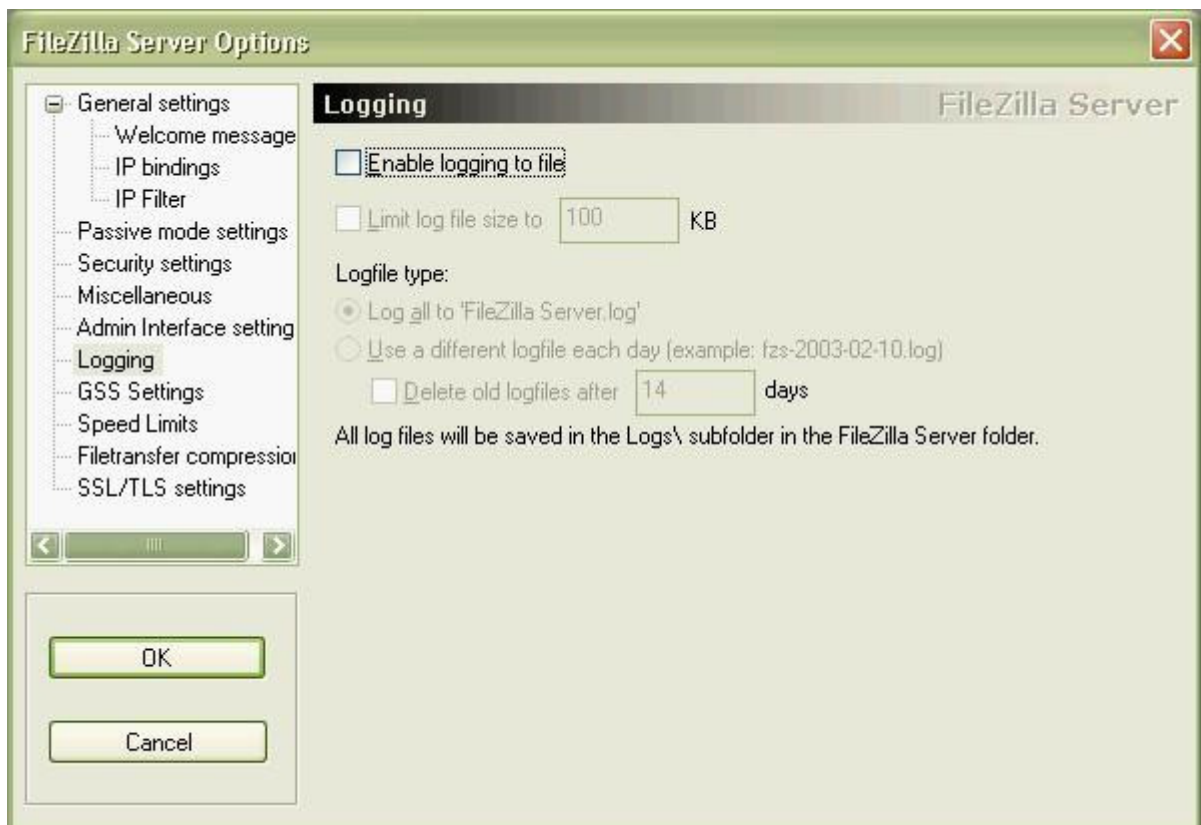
FileZilla Server Options

General settings
Welcome message
IP bindings
IP Filter
Passive mode settings
Security settings
Miscellaneous
Admin Interface setting
Logging
GSS Settings
Speed Limits
Filetransfer compressio
SSL/TLS settings

OK

Cancel

Logging
FileZilla Server

Enable logging to file

Limit log file size to 100 KB

Logfile type:

Log all to 'FileZilla Server.log'

Use a different logfile each day (example: fzs-2003-02-10.log)

Delete old logfiles after 14 days

All log files will be saved in the Logs\ subfolder in the FileZilla Server folder.